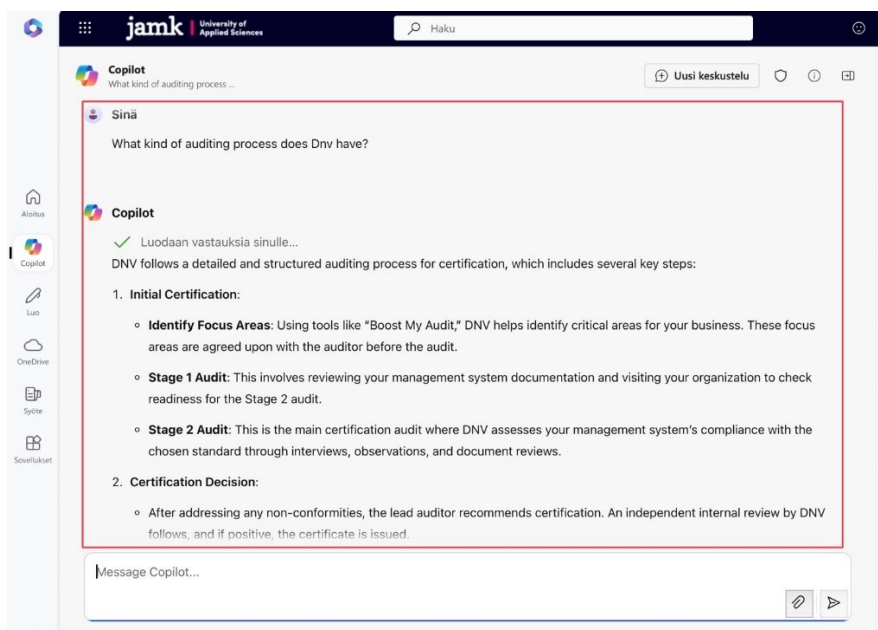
jamk | University of Applied Sciences

Haku

Copilot
What kind of auditing process ...

Uusi keskustelu

Aloitus

Copilot

Luo

OneDrive

Syöte

Sovellukset

Sinä

What kind of auditing process does Dnv have?

Copilot

Luodaan vastauksia sinulle...

DNV follows a detailed and structured auditing process for certification, which includes several key steps:

1. **Initial Certification**:

◦ **Identify Focus Areas**: Using tools like "Boost My Audit," DNV helps identify critical areas for your business. These focus areas are agreed upon with the auditor before the audit.

◦ **Stage 1 Audit**: This involves reviewing your management system documentation and visiting your organization to check readiness for the Stage 2 audit.

◦ **Stage 2 Audit**: This is the main certification audit where DNV assesses your management system's compliance with the chosen standard through interviews, observations, and document reviews.

2. **Certification Decision**:

◦ After addressing any non-conformities, the lead auditor recommends certification. An independent internal review by DNV follows, and if positive, the certificate is issued.

Message Copilot...